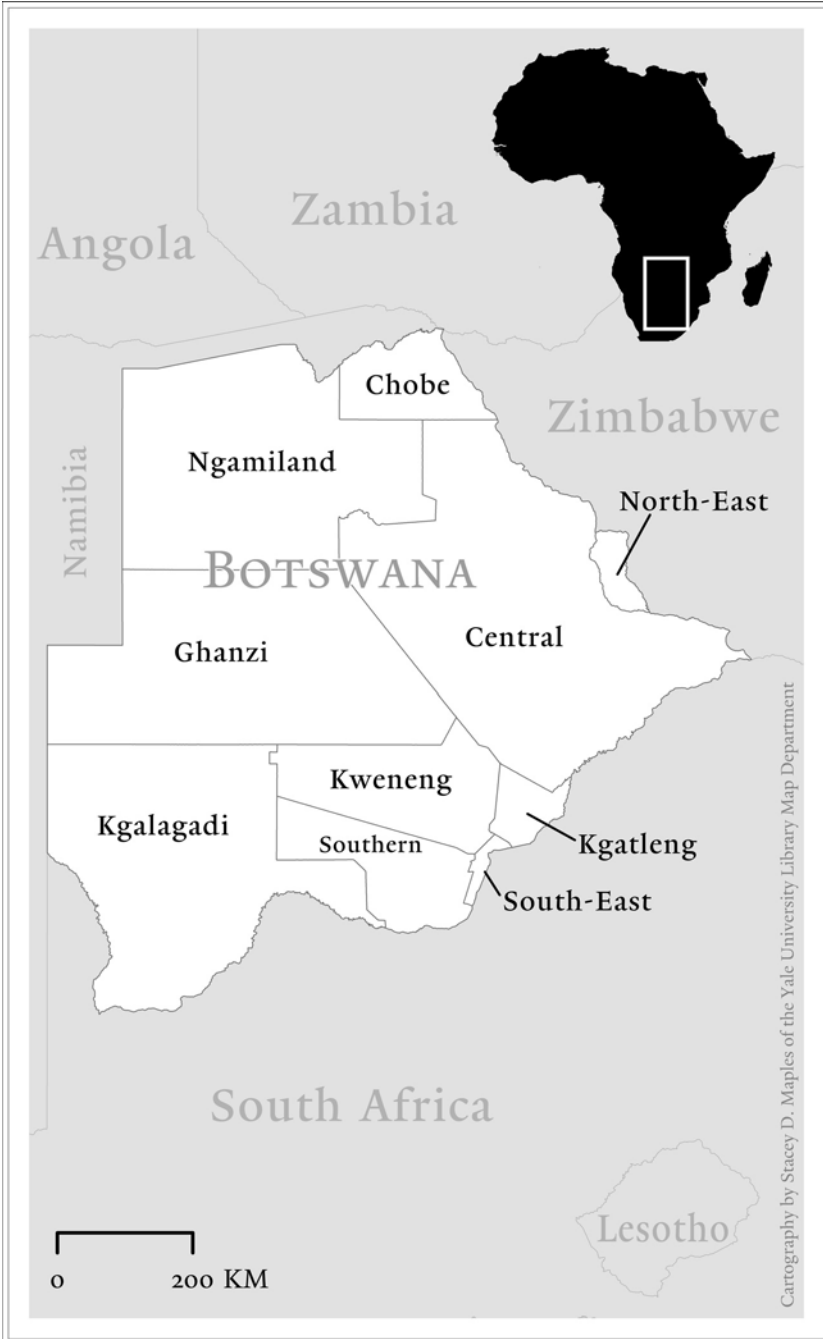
Zambia
Angola
Chobe
Zimbabwe
Namibia
Ngamiland
North-East
BOTSWANA
Central
Ghanzi
Kweneng
Kgalagadi
Southern
Kgatleng
South-East
South Africa
Lesotho
0
200 KM
Cartography by Stacey D. Maples of the Yale University Library Map Department